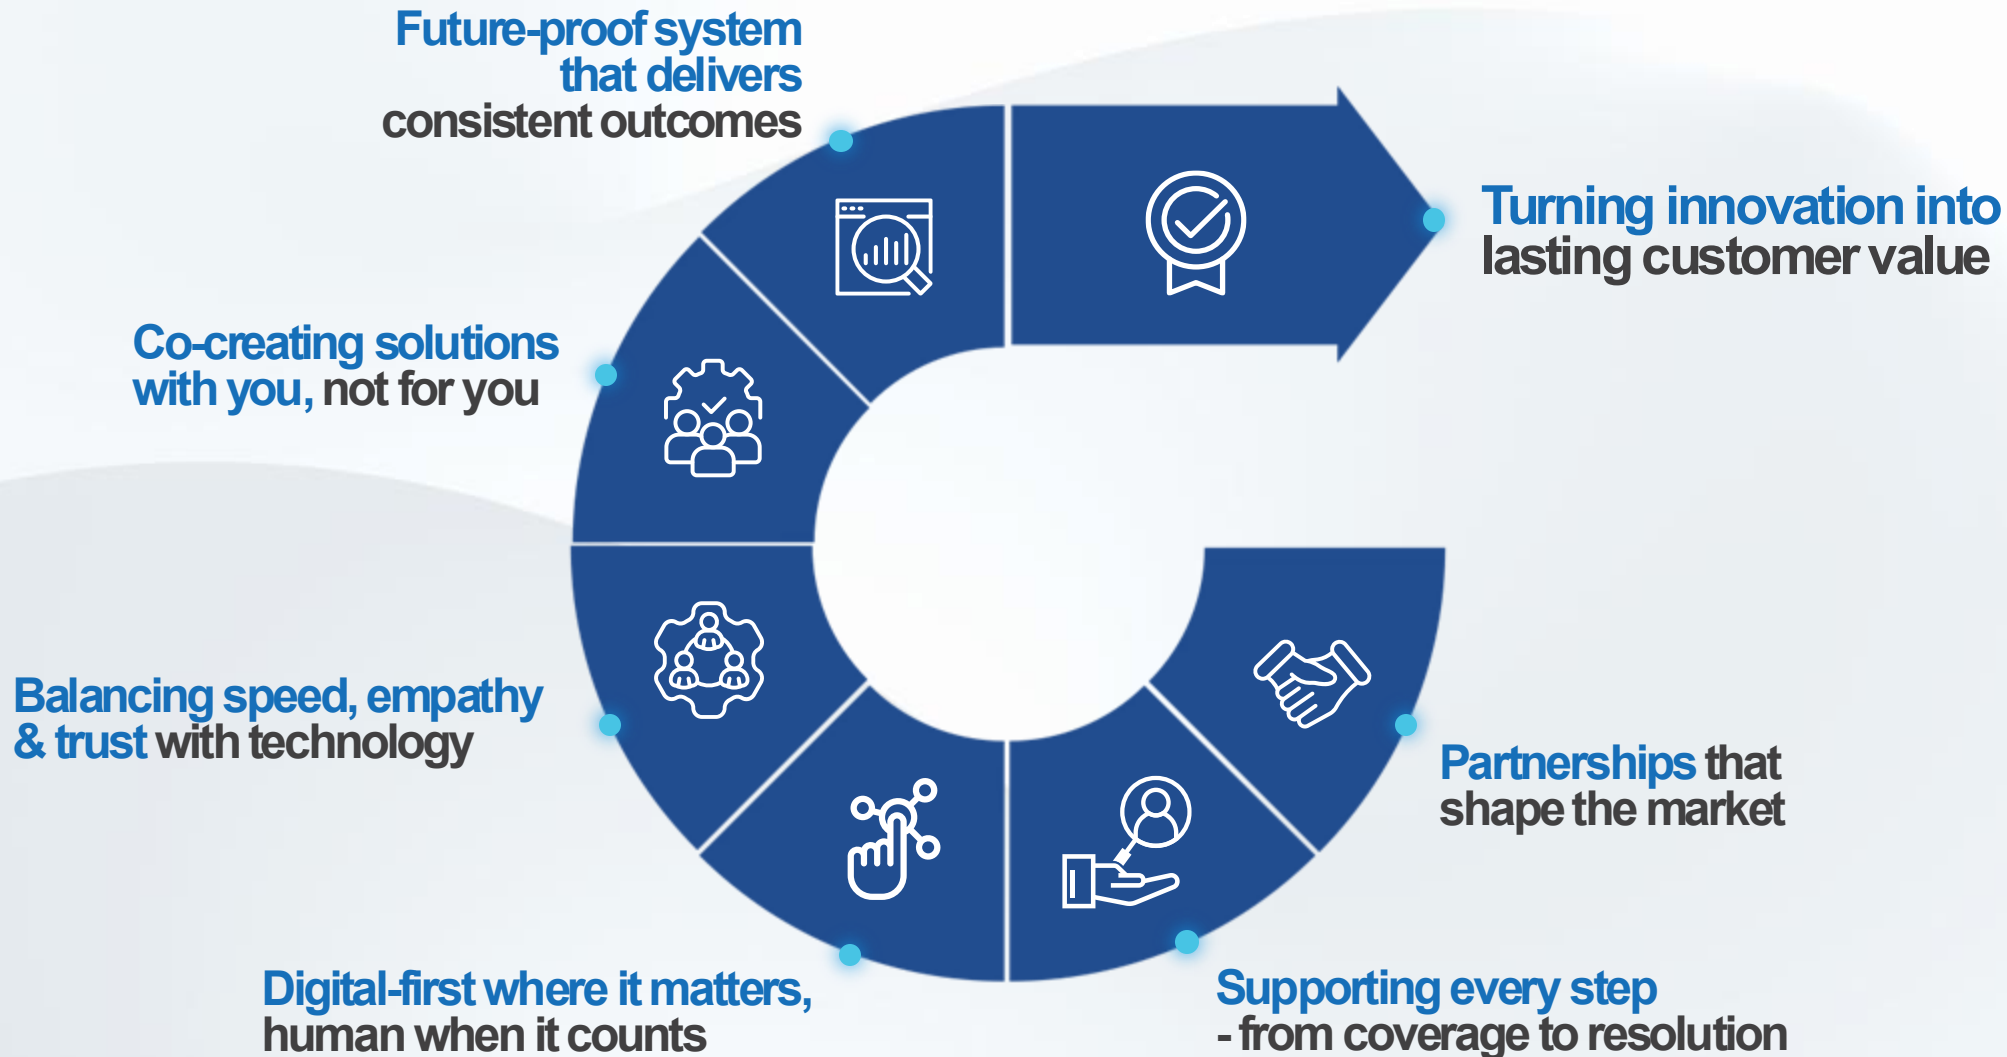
Future-proof system that delivers consistent outcomes

Turning innovation into lasting customer value

Co-creating solutions with you, not for you

Balancing speed, empathy & trust with technology

Partnerships that shape the market

Digital-first where it matters, human when it counts

Supporting every step - from coverage to resolution